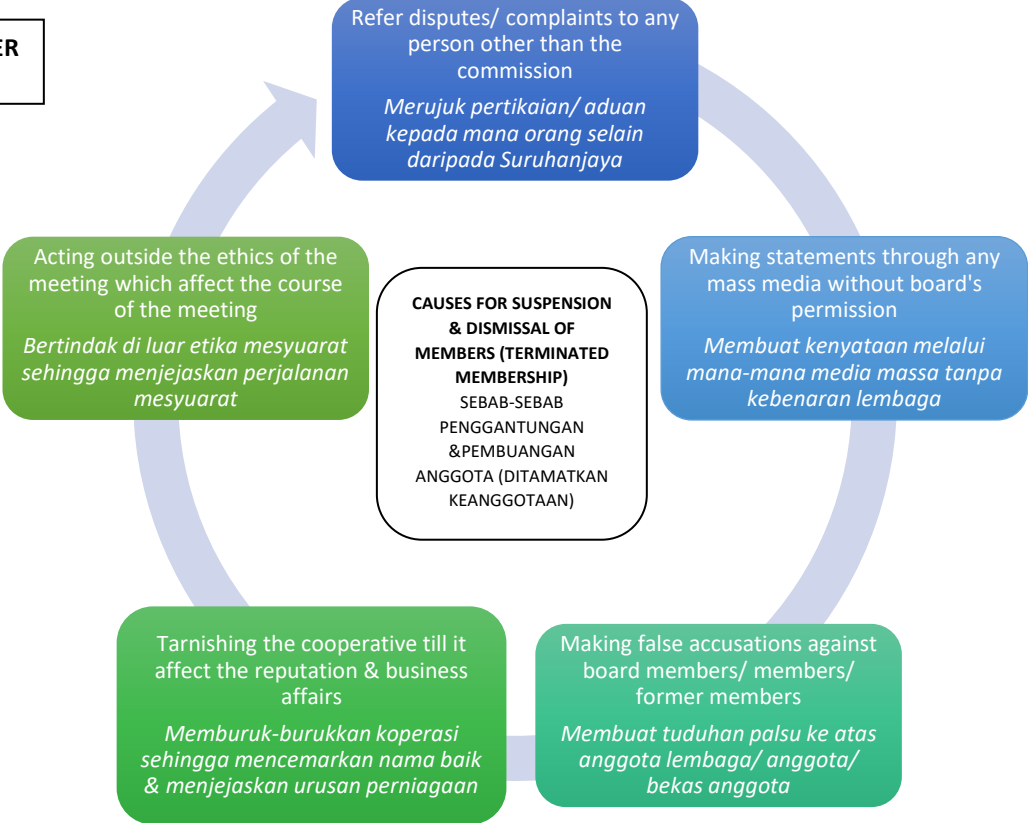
ER

Refer disputes/ complaints to any person other than the commission

*Merujuk pertikaian/ aduan kepada mana orang selain daripada Suruhanjaya*

Making statements through any mass media without board's permission

*Membuat kenyataan melalui mana-mana media massa tanpa kebenaran lembaga*

Making false accusations against board members/ members/ former members

*Membuat tuduhan palsu ke atas anggota lembaga/ anggota/ bekas anggota*

Tarnishing the cooperative till it affect the reputation & business affairs

*Memburuk-burukkan koperasi sehingga mencemarkan nama baik & menjejaskan urusan perniagaan*

Acting outside the ethics of the meeting which affect the course of the meeting

*Bertindak di luar etika mesyuarat sehingga menjejaskan perjalanan mesyuarat*

**CAUSES FOR SUSPENSION & DISMISSAL OF MEMBERS (TERMINATED MEMBERSHIP)**
SEBAB-SEBAB PENGGANTUNGAN &PEMBUANGAN ANGGOTA (DITAMATKAN KEANGGOTAAN)